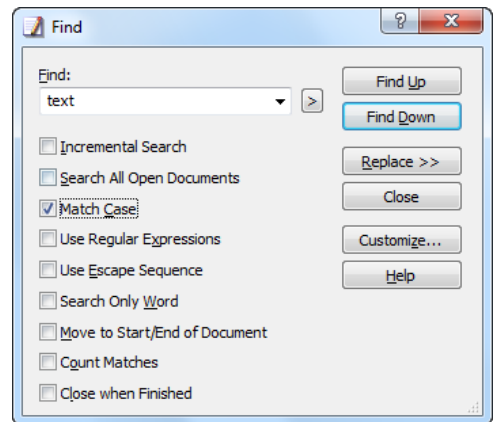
Find

?

Find:

text

>

Find Up

Find Down

Incremental Search

Search All Open Documents

Match Case

Use Regular Expressions

Use Escape Sequence

Search Only Word

Move to Start/End of Document

Count Matches

Close when Finished

Replace >>

Close

Customize...

Help